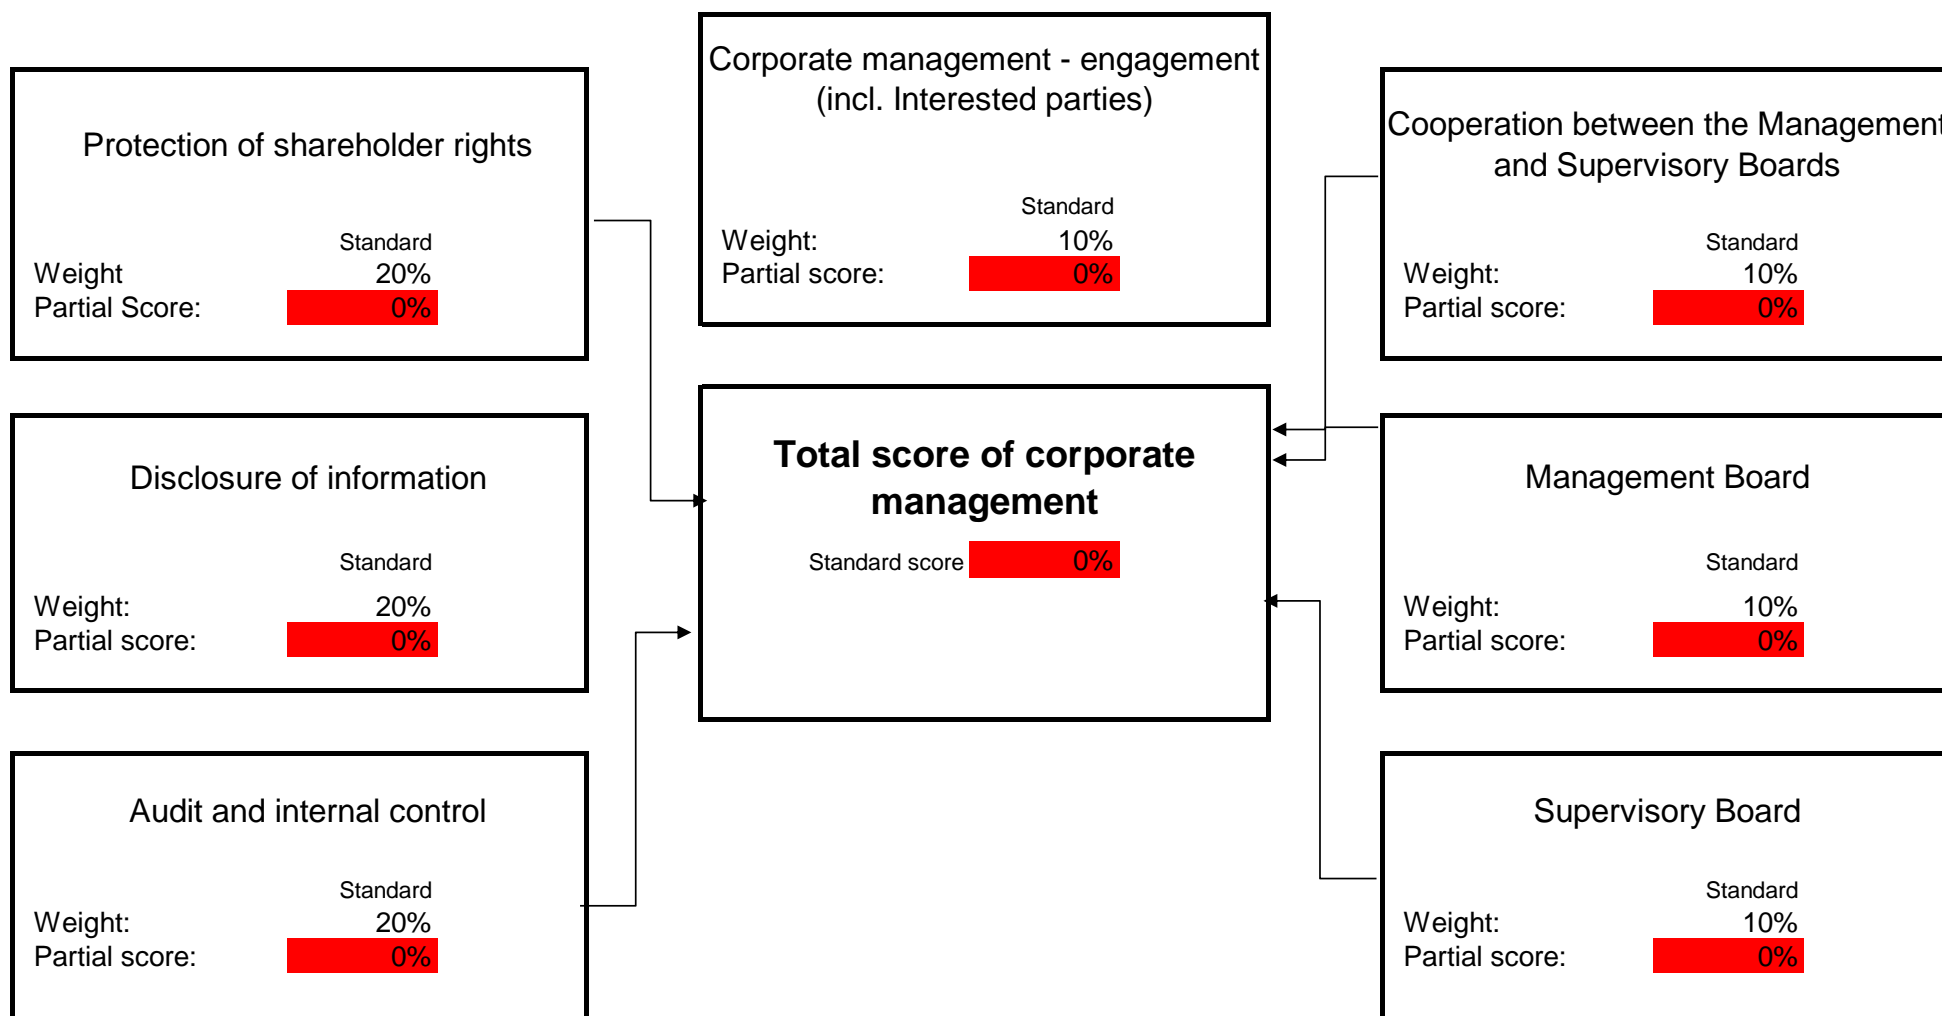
Protection of shareholder rights

Standard
Weight 20%
Partial Score: 0%

Corporate management - engagement (incl. Interested parties)

Standard
Weight: 10%
Partial score: 0%

Cooperation between the Management and Supervisory Boards

Standard
Weight: 10%
Partial score: 0%

Disclosure of information

Standard
Weight: 20%
Partial score: 0%

**Total score of corporate management**

Standard score 0%

Management Board

Standard
Weight: 10%
Partial score: 0%

Audit and internal control

Standard
Weight: 20%
Partial score: 0%

Supervisory Board

Standard
Weight: 10%
Partial score: 0%